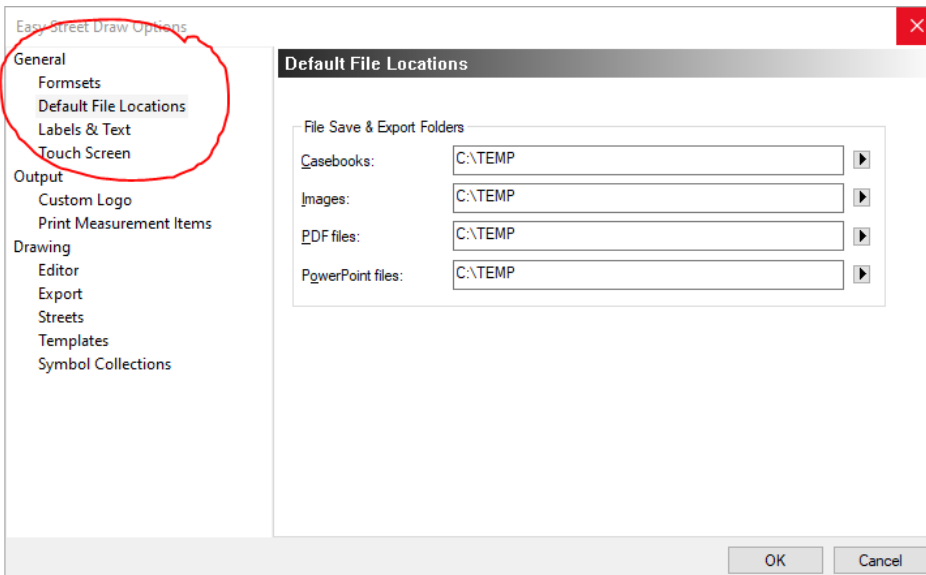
Easy Street Draw Options

General
Formsets
Default File Locations
Labels & Text
Touch Screen
Output
Custom Logo
Print Measurement Items
Drawing
Editor
Export
Streets
Templates
Symbol Collections

Default File Locations

File Save & Export Folders

| Casebooks: | C:\TEMP |
|---|---|
| Images: | C:\TEMP |
| PDF files: | C:\TEMP |
| PowerPoint files: | C:\TEMP |

OK
Cancel